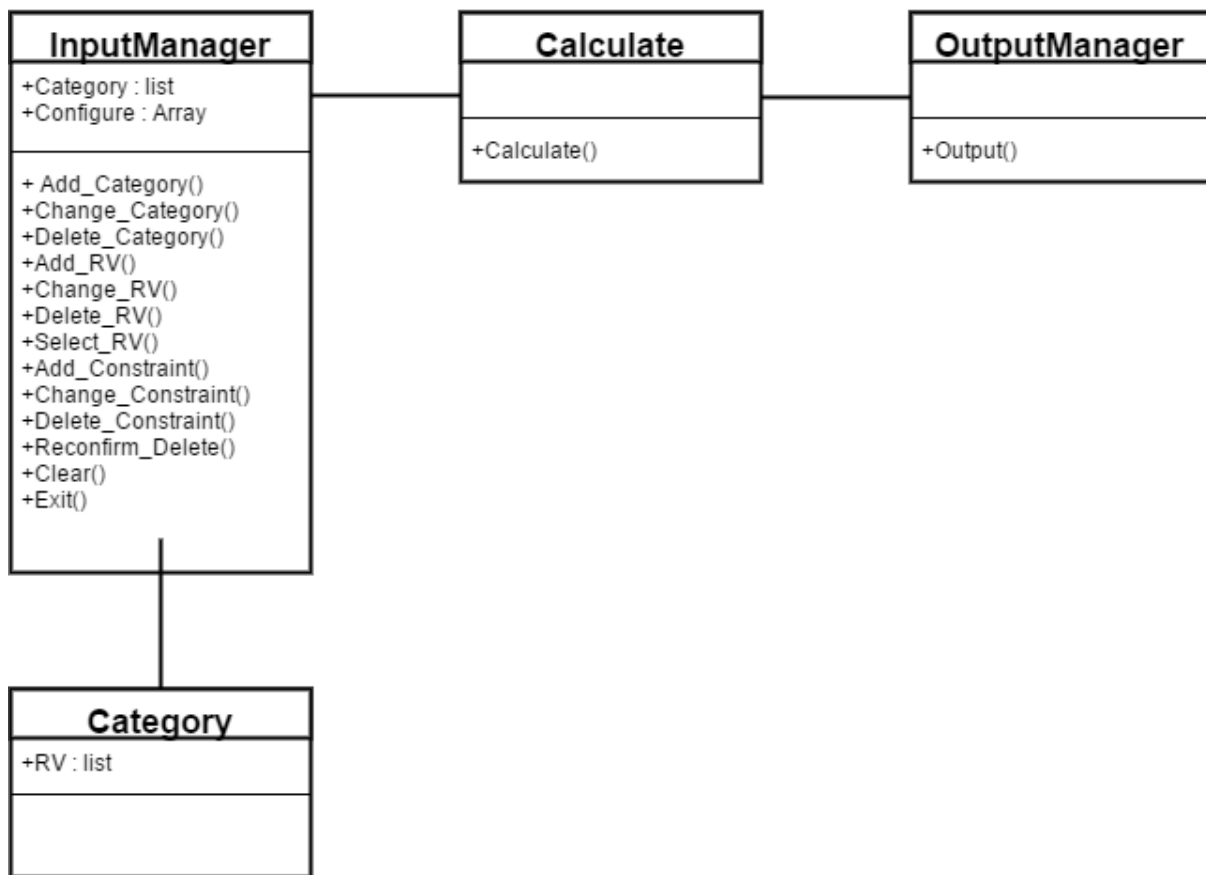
InputManager

+Category : list
+Configure : Array

+ Add_Category()
+Change_Category()
+Delete_Category()
+Add_RV()
+Change_RV()
+Delete_RV()
+Select_RV()
+Add_Constraint()
+Change_Constraint()
+Delete_Constraint()
+Reconfirm_Delete()
+Clear()
+Exit()

Calculate

+Calculate()

OutputManager

+Output()

Category

+RV : list